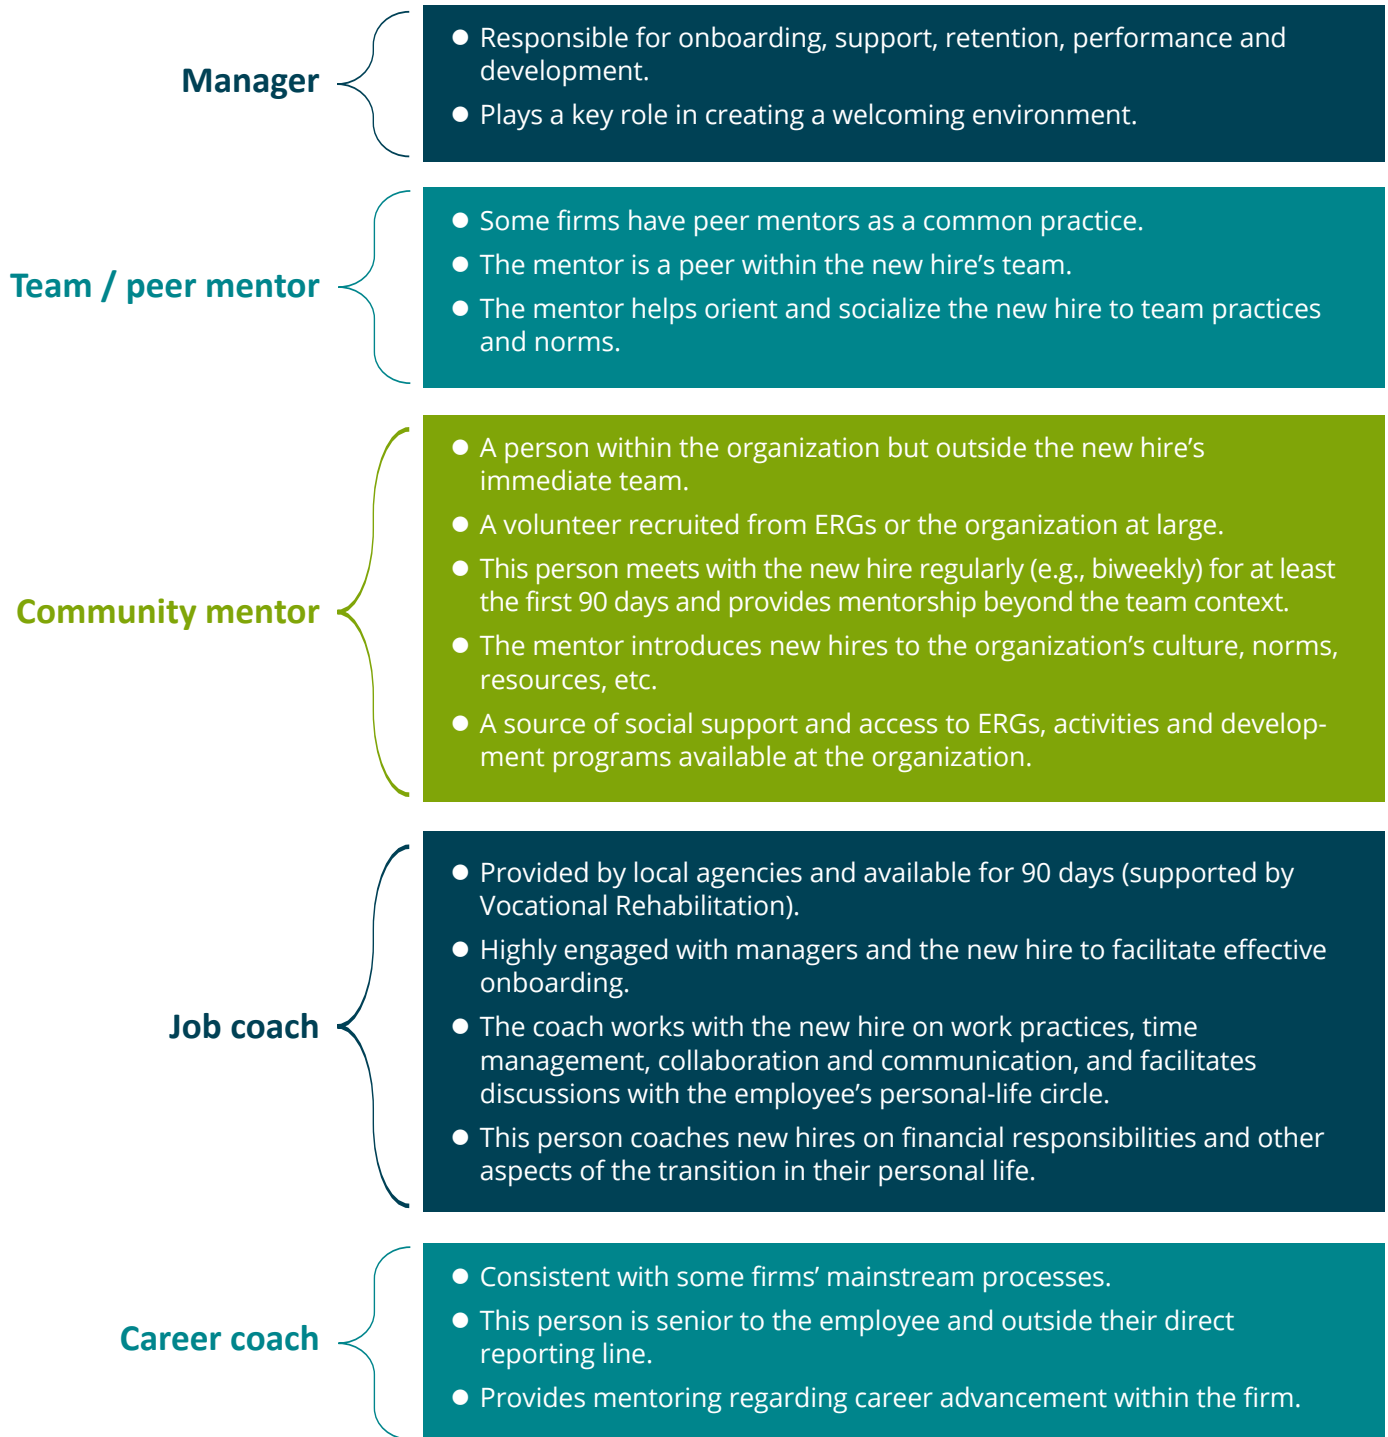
Manager

- Responsible for onboarding, support, retention, performance and development.
- Plays a key role in creating a welcoming environment.

Team / peer mentor

- Some firms have peer mentors as a common practice.
- The mentor is a peer within the new hire's team.
- The mentor helps orient and socialize the new hire to team practices and norms.

Community mentor

- A person within the organization but outside the new hire's immediate team.
- A volunteer recruited from ERGs or the organization at large.
- This person meets with the new hire regularly (e.g., biweekly) for at least the first 90 days and provides mentorship beyond the team context.
- The mentor introduces new hires to the organization's culture, norms, resources, etc.
- A source of social support and access to ERGs, activities and development programs available at the organization.

Job coach

- Provided by local agencies and available for 90 days (supported by Vocational Rehabilitation).
- Highly engaged with managers and the new hire to facilitate effective onboarding.
- The coach works with the new hire on work practices, time management, collaboration and communication, and facilitates discussions with the employee's personal-life circle.
- This person coaches new hires on financial responsibilities and other aspects of the transition in their personal life.

Career coach

- Consistent with some firms' mainstream processes.
- This person is senior to the employee and outside their direct reporting line.
- Provides mentoring regarding career advancement within the firm.